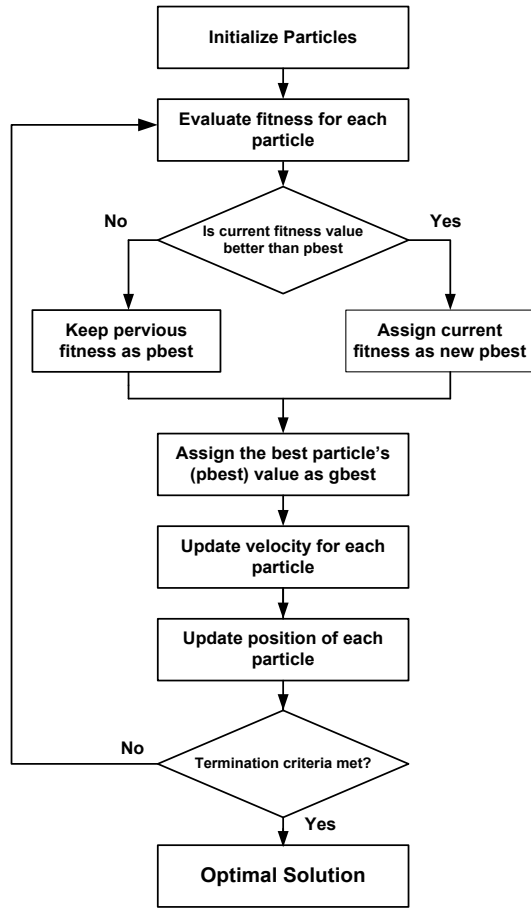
Initialize Particles

Evaluate fitness for each particle

Is current fitness value better than pbest

No

Yes

Keep pervious fitness as pbest

Assign current fitness as new pbest

Assign the best particle's (pbest) value as gbest

Update velocity for each particle

Update position of each particle

No

Termination criteria met?

Yes

Optimal Solution